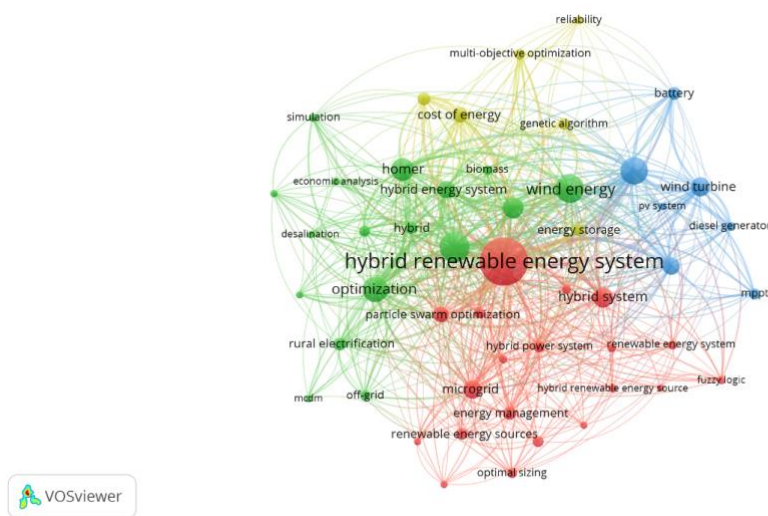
reliability
multi-objective optimization
battery
simulation
cost of energy
genetic algorithm
homer
biomass
economic analysis
hybrid energy system
wind energy
wind turbine
pv system
desalination
hybrid
energy storage
diesel generator
hybrid renewable energy system
optimization
hybrid system
mppt
particle swarm optimization
rural electrification
hybrid power system
renewable energy system
microgrid
hybrid renewable energy source
fuzzy logic
mcdm
off-grid
energy management
renewable energy sources
optimal sizing
VOSviewer